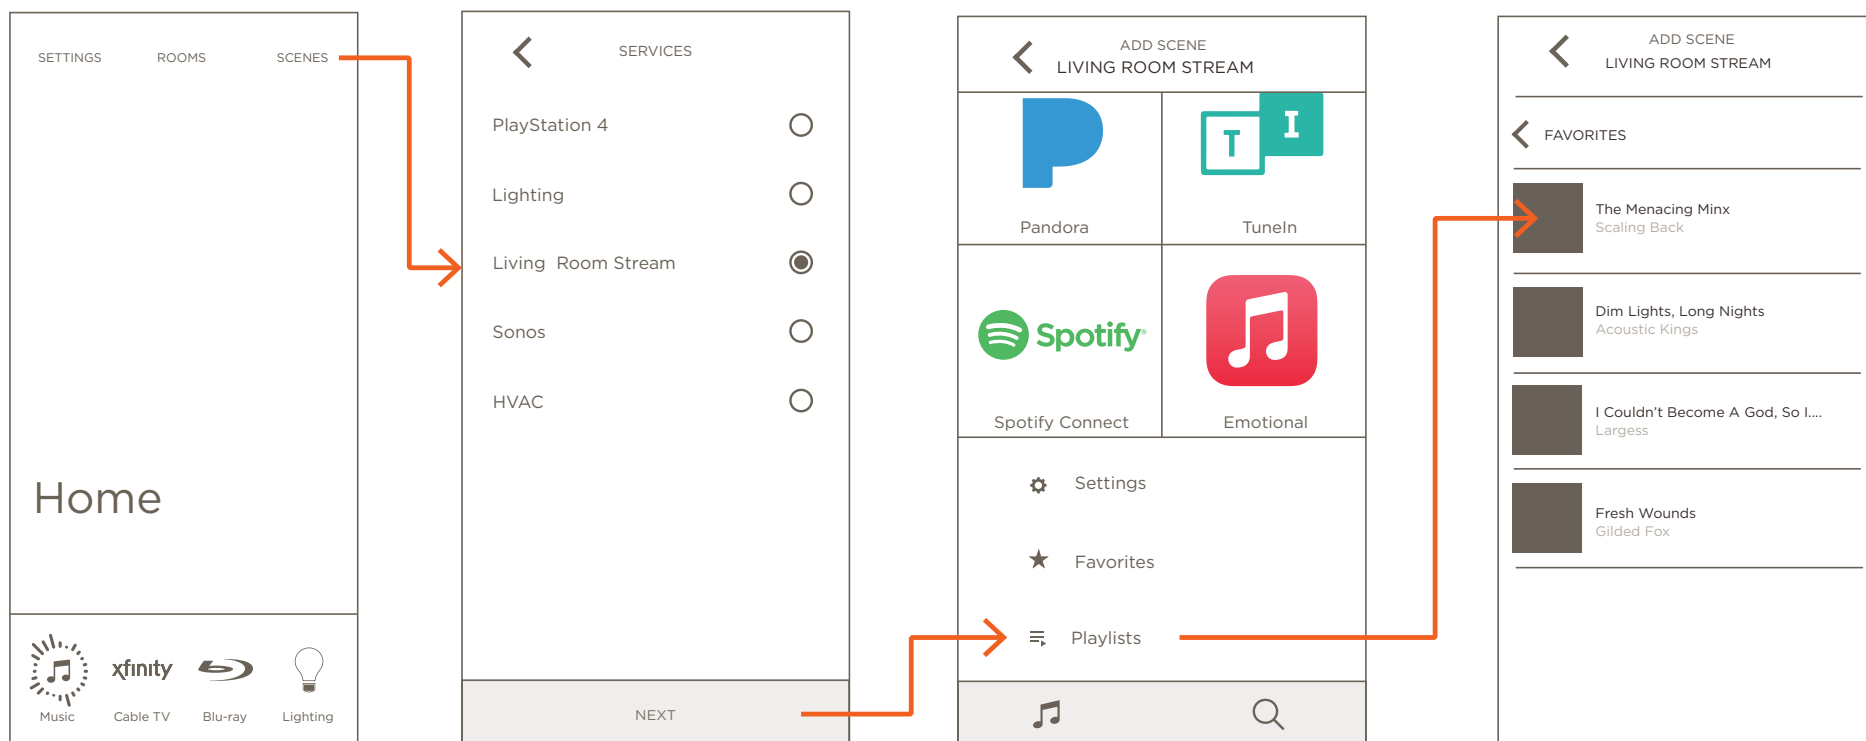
SETTINGS ROOMS SCENES

Home

Music Cable TV Blu-ray Lighting

xfinity

SERVICES

PlayStation 4

Lighting

Living Room Stream

Sonos

HVAC

NEXT

ADD SCENE
LIVING ROOM STREAM

Pandora

TuneIn

Spotify

Spotify Connect

Emotional

Settings

Favorites

Playlists

ADD SCENE
LIVING ROOM STREAM

FAVORITES

The Menacing Minx
Scaling Back

Dim Lights, Long Nights
Acoustic Kings

I Couldn't Become A God, So I....
Largess

Fresh Wounds
Gilded Fox